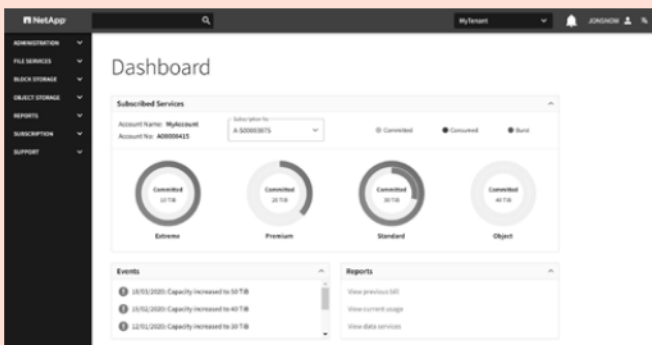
NetApp

MyTenant

JONSNOW

ADMINISTRATION

FILE SERVICES

BLOCK STORAGE

OBJECT STORAGE

REPORTS

SUBSCRIPTION

SUPPORT

Dashboard

Subscribed Services

Account Name: MyAccount
Account No: A00000415

Subscription No
A-S00003075

Committed

Consumed

Burst

Committed
10 TiB

Extreme

Committed
20 TiB

Premium

Committed
30 TiB

Standard

Committed
40 TiB

Object

Events

18/03/2020: Capacity increased to 50 TiB

15/02/2020: Capacity increased to 40 TiB

12/01/2020: Capacity increased to 30 TiB

Reports

View previous bill

View current usage

View data services